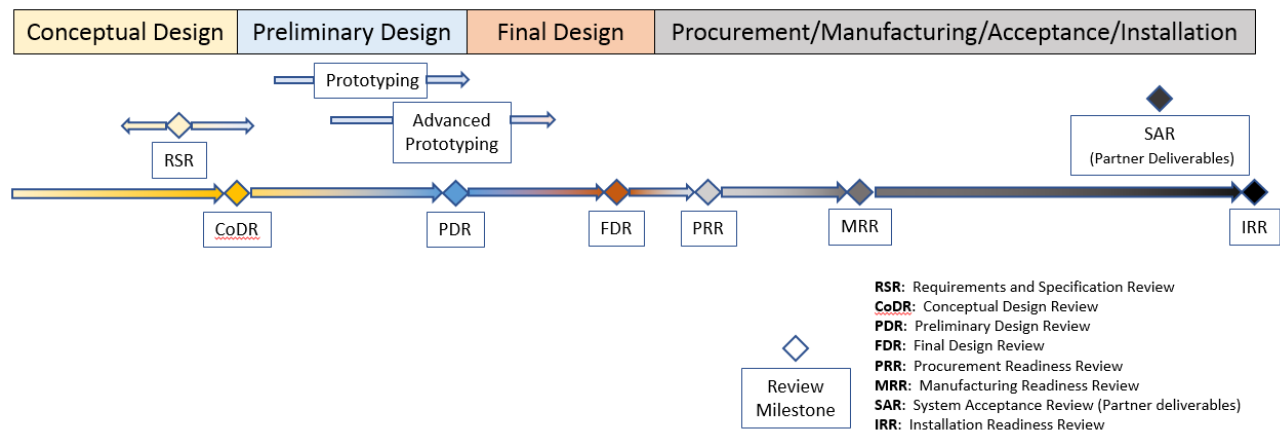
| Conceptual Design | Preliminary Design | Final Design | Procurement/Manufacturing/Acceptance/Installation |
|---|---|---|---|

Prototyping

Advanced Prototyping

RSR

SAR
(Partner Deliverables)

CoDR

PDR

FDR

PRR

MRR

IRR

Review Milestone

**RSR**: Requirements and Specification Review
**CoDR**: Conceptual Design Review
**PDR**: Preliminary Design Review
**FDR**: Final Design Review
**PRR**: Procurement Readiness Review
**MRR**: Manufacturing Readiness Review
**SAR**: System Acceptance Review (Partner deliverables)
**IRR**: Installation Readiness Review